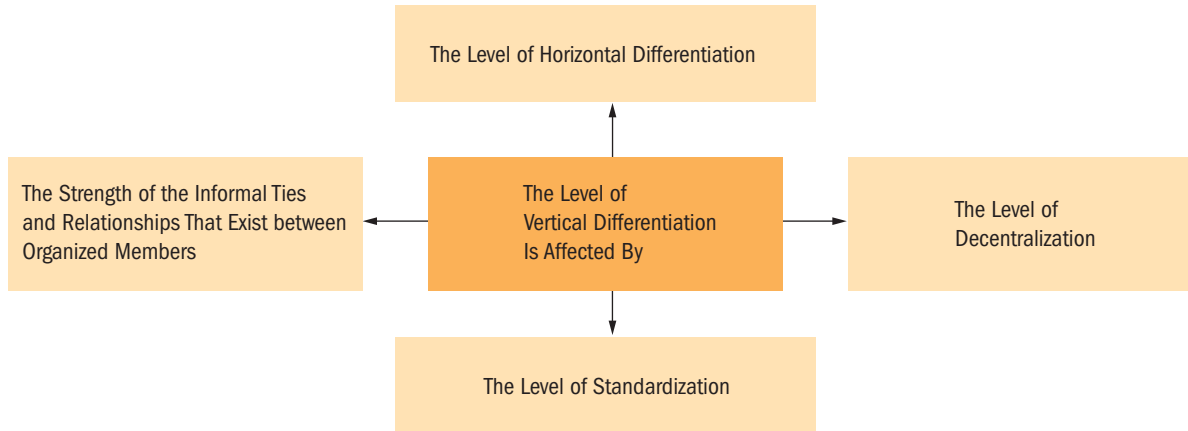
The Level of Horizontal Differentiation

The Strength of the Informal Ties and Relationships That Exist between Organized Members

The Level of Vertical Differentiation Is Affected By

The Level of Decentralization

The Level of Standardization